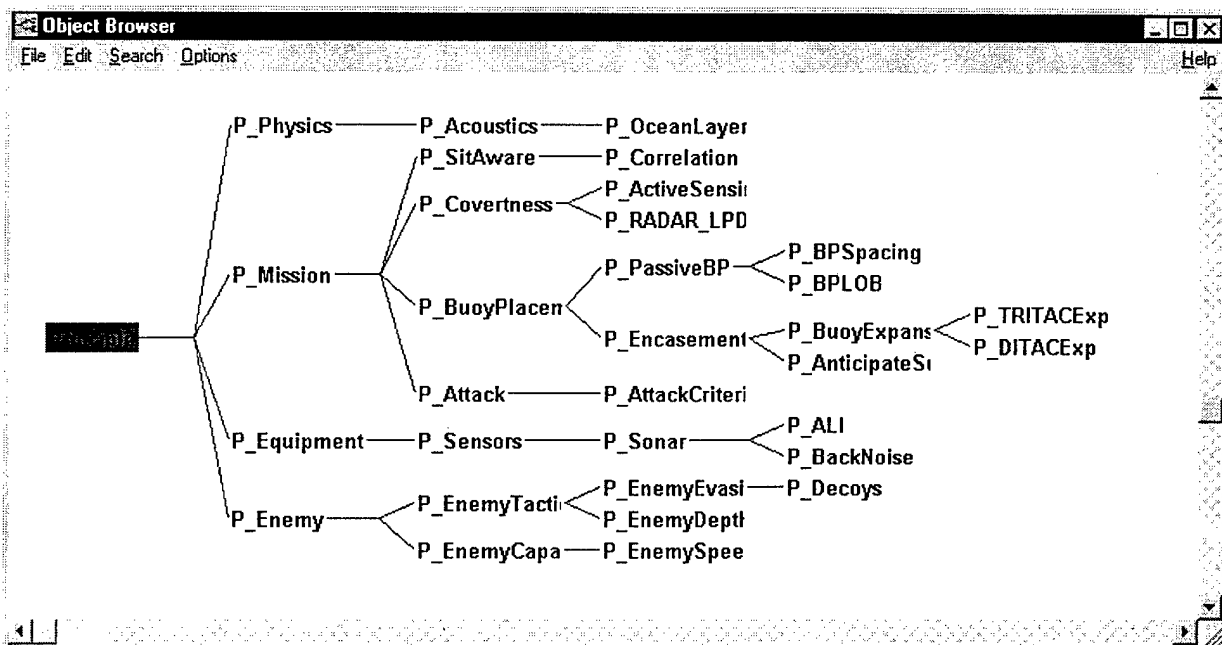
Object Browser
File Edit Search Options
Help

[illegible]

P_Physics
P_Acoustics
P_OceanLayer

P_Mission
P_SitAware
P_Correlation
P_Covertness
P_ActiveSensi
P_RADAR_LPD
P_BuoyPlacen
P_PassiveBP
P_BPSpacing
P_BPLOB
P_Encasement
P_BuoyExpans
P_TRITACExp
P_DITACExp
P_AnticipateSı
P_Attack
P_AttackCriteri

P_Equipment
P_Sensors
P_Sonar
P_ALI
P_BackNoise

P_Enemy
P_EnemyTacti
P_EnemyEvasi
P_Decoys
P_EnemyDeptl
P_EnemyCapa
P_EnemySpee